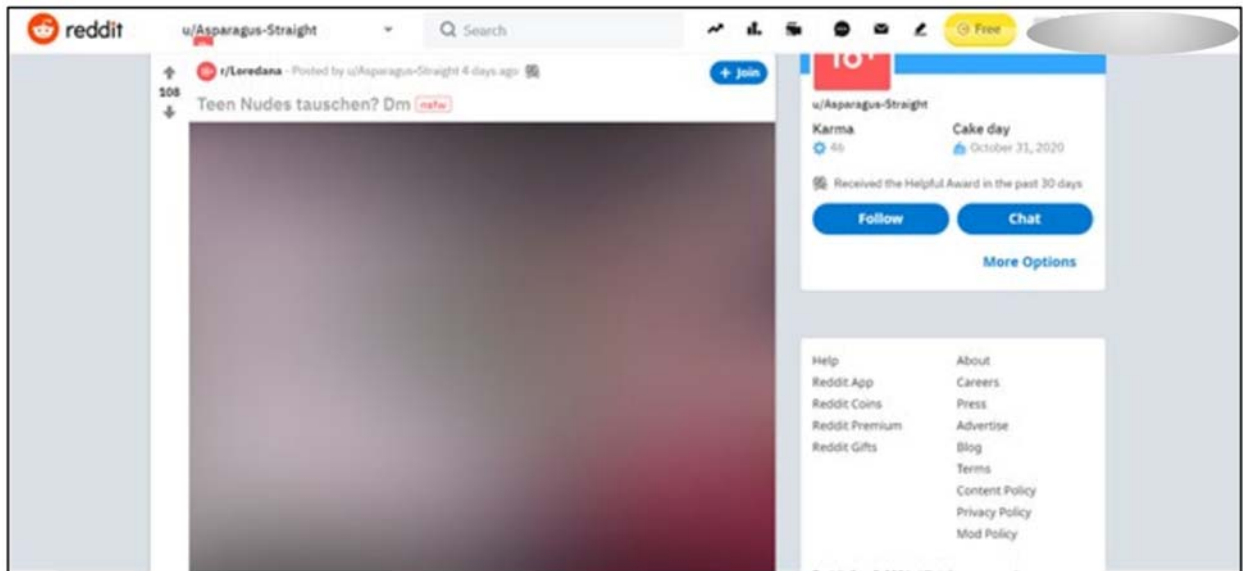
reddit

u/Asparagus-Straight

Search

Free

108

r/Loredana · Posted by u/Asparagus-Straight 4 days ago

+ Join

Teen Nudes tauschen? Dm nsfw

18+

u/Asparagus-Straight

Karma
46

Cake day
October 31, 2020

Received the Helpful Award in the past 30 days

Follow

Chat

More Options

Help
Reddit App
Reddit Coins
Reddit Premium
Reddit Gifts

About
Careers
Press
Advertise
Blog
Terms
Content Policy
Privacy Policy
Mod Policy